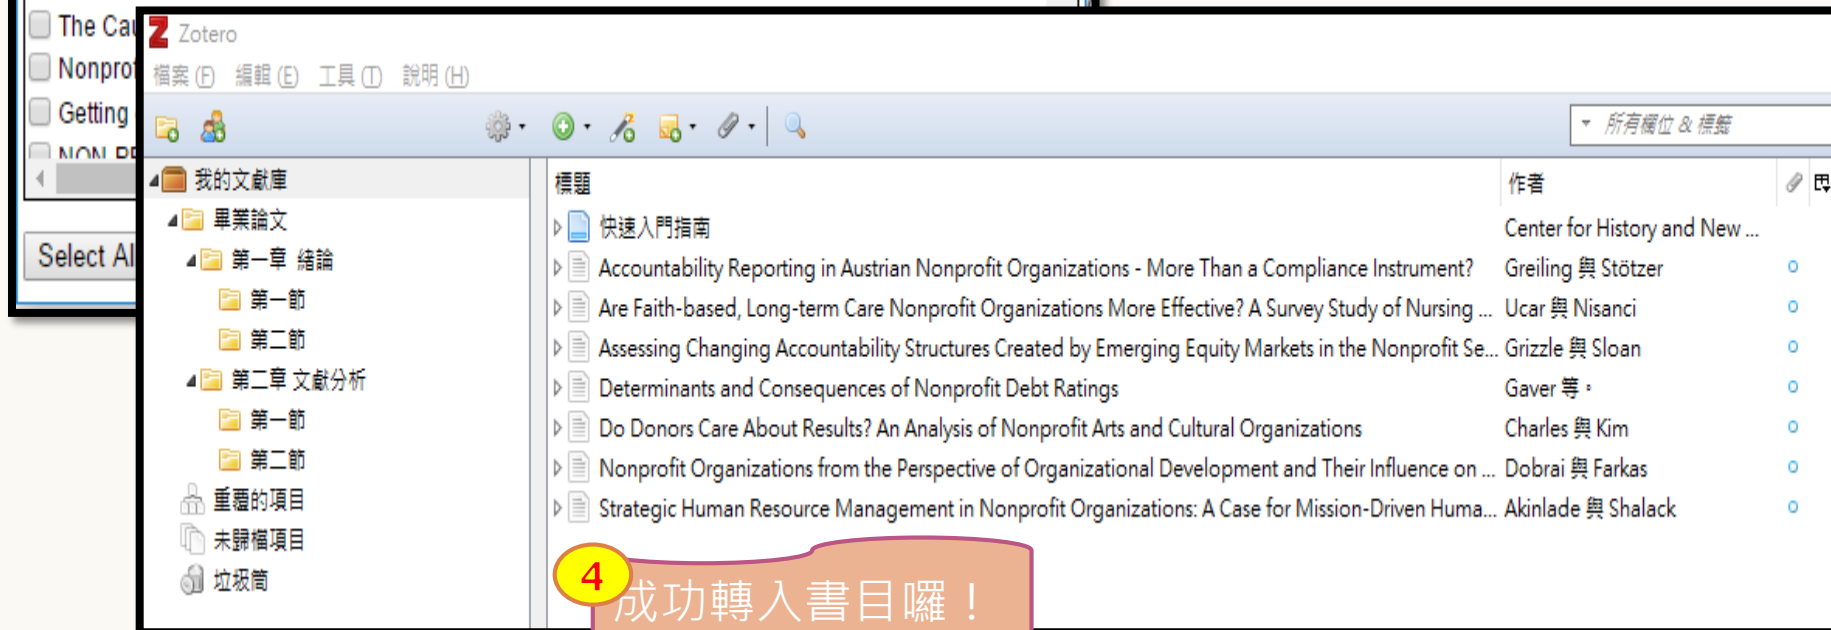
The Ca
Nonpro
Getting
NON PR
Select Al

Zotero
檔案 (F) 編輯 (E) 工具 (T) 說明 (H)

所有欄位 & 標籤

我的文獻庫
畢業論文
第一章 緒論
第一節
第二節
第二章 文獻分析
第一節
第二節
重覆的項目
未歸檔項目
垃圾筒

| 標題 | 作者 |
|---|---|
| 快速入門指南 | Center for History and New ... |
| Accountability Reporting in Austrian Nonprofit Organizations - More Than a Compliance Instrument? | Greiling 與 Stötzer |
| Are Faith-based, Long-term Care Nonprofit Organizations More Effective? A Survey Study of Nursing ... | Ucar 與 Nisanci |
| Assessing Changing Accountability Structures Created by Emerging Equity Markets in the Nonprofit Se... | Grizzle 與 Sloan |
| Determinants and Consequences of Nonprofit Debt Ratings | Gaver 等。 |
| Do Donors Care About Results? An Analysis of Nonprofit Arts and Cultural Organizations | Charles 與 Kim |
| Nonprofit Organizations from the Perspective of Organizational Development and Their Influence on ... | Dobrai 與 Farkas |
| Strategic Human Resource Management in Nonprofit Organizations: A Case for Mission-Driven Huma... | Akinlade 與 Shalack |

4
成功轉入書目囉！